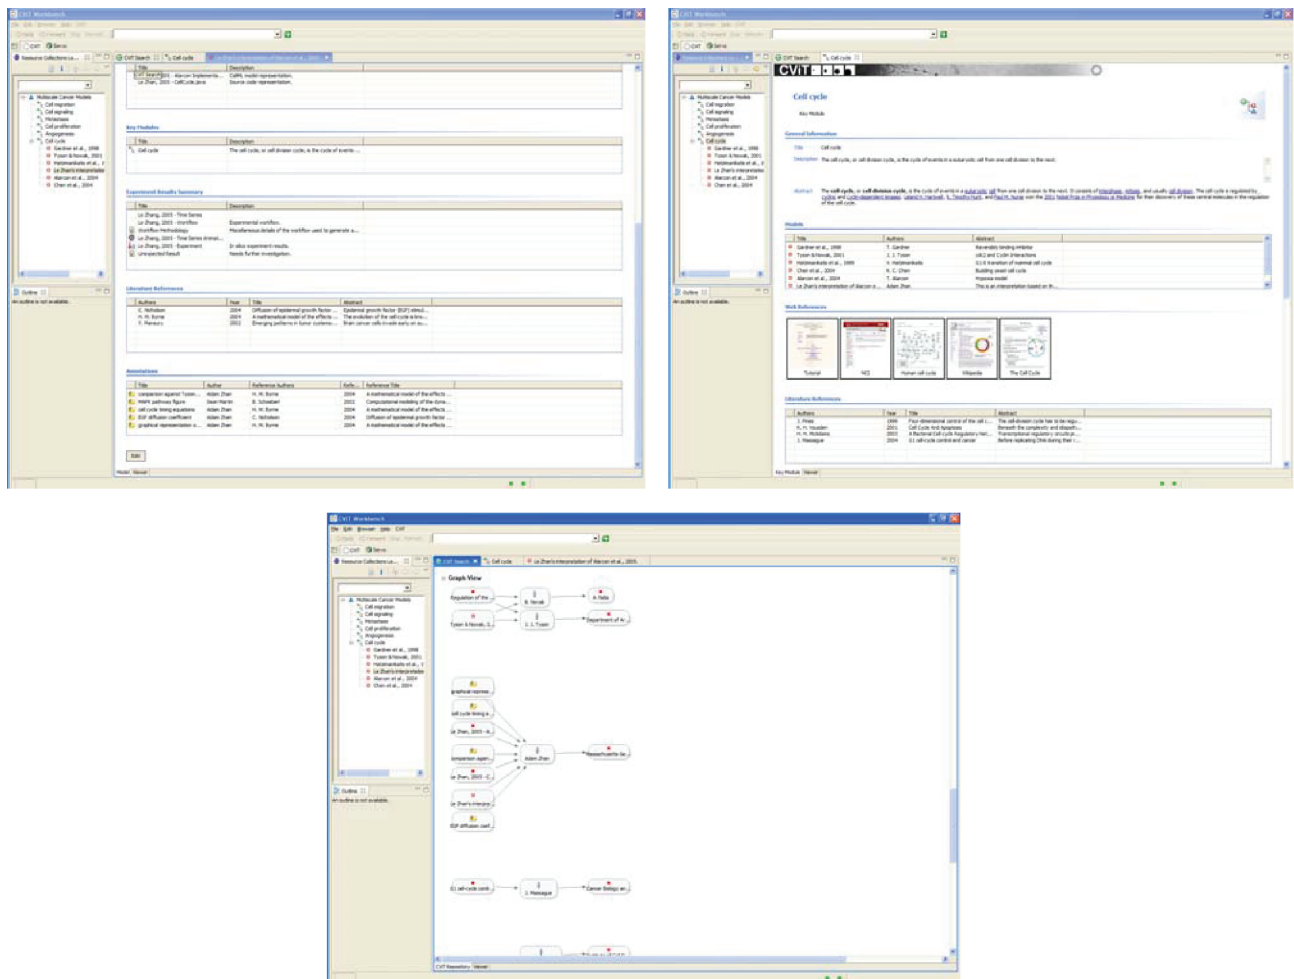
CViT Workbench

Key Modules

| Title | Description |
|---|---|
| Cell cycle | The cell cycle, or cell division cycle, is the cycle of events ... |

Experiment Results Summary

| Title | Description |
|---|---|
| Le Zhang, 2005 - Time Series | |
| Le Zhang, 2005 - Workflow | Experimental workflow. |
| Workflow Methodology | Miscellaneous details of the workflow used to generate a... |
| Le Zhang, 2005 - Time Series Animat... | |
| Le Zhang, 2005 - Experiment | In silico experiment results. |
| Unexpected Result | Needs further investigation. |

Literature References

| Authors | Year | Title | Abstract |
|---|---|---|---|
| C. Nicholson | 2004 | Diffusion of epidermal growth factor ... | Epidermal growth factor (EGF) stimul... |
| H. M. Byrne | 2004 | A mathematical model of the effects ... | The evolution of the cell cycle is kno... |
| T. Marnoru | 2002 | Emerging patterns in tumor systems:... | Brain cancer cells invade early on a... |

Annotations

| Title | Author | Reference Authors | Refe... | Reference Title |
|---|---|---|---|---|
| comparison against Tyson ... | Adam Zhan | H. M. Byrne | 2004 | A mathematical model of the effects ... |
| MAPK pathways figure | Sean Martin | B. Schoeberl | 2002 | Computational modeling of the dyna... |
| cell cycle timing equations | Adam Zhan | H. M. Byrne | 2004 | A mathematical model of the effects ... |
| EGF diffusion coefficient | Adam Zhan | C. Nicholson | 2004 | Diffusion of epidermal growth factor ... |
| graphical representation o... | Adam Zhan | H. M. Byrne | 2004 | A mathematical model of the effects ... |

Edit

Outline
An outline is not available.

Molecular Cancer Models
Cell migration
Cell signaling
Metastases
Cell proliferation
Angiogenesis
Cell cycle
Gardner et al., 1998
Tyson & Novak, 2001
Hatzimanikatis et al., 1999
Le Zhan's interpretation
Marcon et al., 2004
Chen et al., 2004

Cell cycle
Key Module

General Information
Title: Cell cycle
Description: The cell cycle, or cell division cycle, is the cycle of events in a eukaryotic cell from one cell division to the next.
Abstract: The cell cycle, or cell division cycle, is the cycle of events in a eukaryotic cell from one cell division to the next. It consists of interphase, mitosis, and usually cell division. The cell cycle is regulated by cyclins and cyclin-dependent kinases. Leland H. Hartwell, R. Timothy Hunt, and Paul M. Nurse won the 2001 Nobel Prize in Physiology or Medicine for their discovery of these central molecules in the regulation of the cell cycle.

Models

| Title | Authors | Abstract |
|---|---|---|
| Gardner et al., 1998 | T. Gardner | Reversibly binding inhibitor |
| Tyson & Novak, 2001 | J. J. Tyson | cdc2 and Cyclin interactions |
| Hatzimanikatis et al., 1999 | V. Hatzimanikatis | G1/S transition of mammalian cell cycle |
| Chen et al., 2004 | K. C. Chen | Budding yeast cell cycle |
| Marcon et al., 2004 | T. Marcon | Hypoxia model |
| Le Zhan's interpretation of Marcon e... | Adam Zhan | This is an interpretation based on th... |

Web References
Tutorial | NCI | Human cell cycle | Wikipedia | The Cell Cycle

Literature References

| Authors | Year | Title | Abstract |
|---|---|---|---|
| J. Pines | 1999 | Four-dimensional control of the cell c... | The cell-division cycle has to be regu... |
| H. M. Houden | 2001 | Cell Cycle And Apoptosis | Beneath the complexity and idiosynch... |
| H. M. Nicholson | 2003 | A Rational Cell Cycle Regulatory Net... | Transcriptional regulatory circuits pr... |
| J. Massague | 2004 | G1 cell-cycle control and cancer | Before replicating DNA during their c... |

Key Module | Viewer

CViT Search | Cell cycle | Le Zhan's interpretation of Marcon et al., 2005

Graph View
Regulation of the ... | B. Novak | A. Rabe | Tyson & Novak, 2... | J. J. Tyson | Department of Ar...
graphical represe... | cell cycle timing e... | Le Zhan, 2005 - ... | Adam Zhan | Massachusetts Ge... | comparison again... | Le Zhan, 2005 - C... | Le Zhan's interpre... | EGF diffusion coef...
G1 cell-cycle contr... | J. Massague | Cancer Biology an...

CViT Repository | Viewer